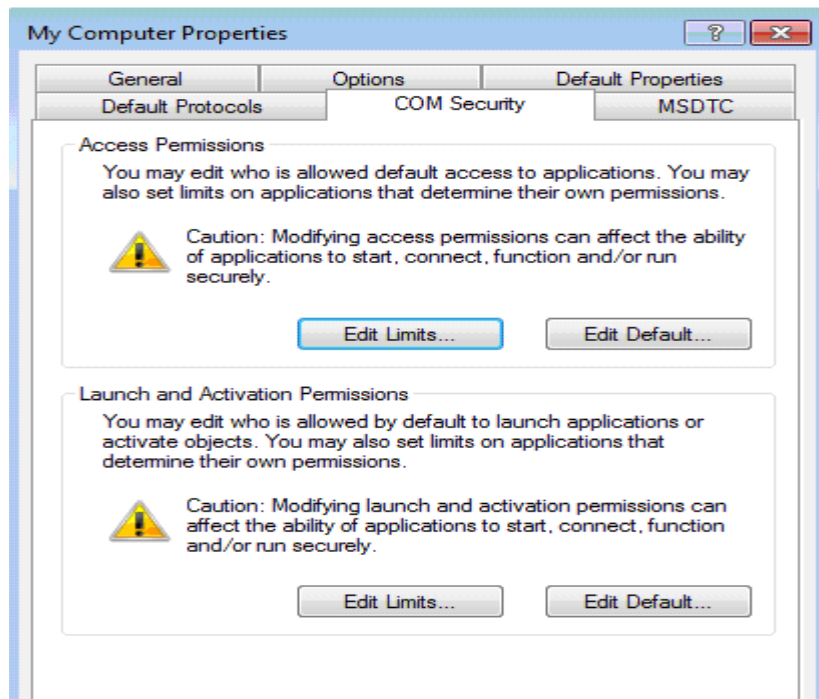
My Computer Properties

?

General

Options

Default Properties

Default Protocols

COM Security

MSDTC

Access Permissions

You may edit who is allowed default access to applications. You may also set limits on applications that determine their own permissions.

Caution: Modifying access permissions can affect the ability of applications to start, connect, function and/or run securely.

Edit Limits...

Edit Default...

Launch and Activation Permissions

You may edit who is allowed by default to launch applications or activate objects. You may also set limits on applications that determine their own permissions.

Caution: Modifying launch and activation permissions can affect the ability of applications to start, connect, function and/or run securely.

Edit Limits...

Edit Default...